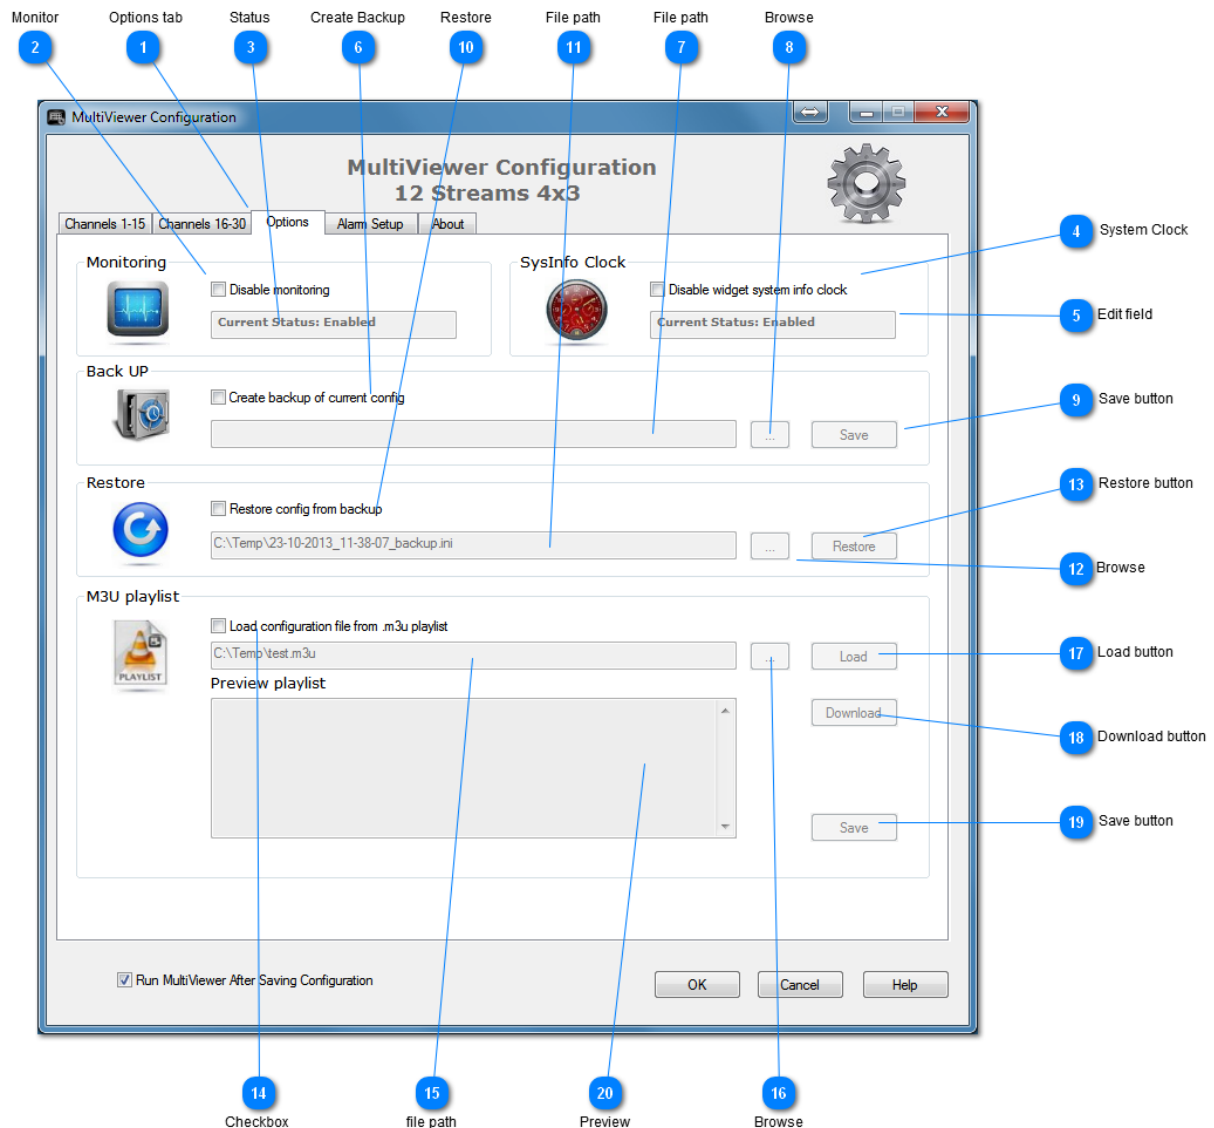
Monitor 2
Options tab 1
Status 3
Create Backup 6
Restore 10
File path 11
File path 7
Browse 8

MultiViewer Configuration

MultiViewer Configuration
12 Streams 4x3

Channels 1-15 | Channels 16-30 | Options | Alarm Setup | About

4 System Clock

Monitoring
Disable monitoring
Current Status: Enabled

SysInfo Clock
Disable widget system info clock
Current Status: Enabled

5 Edit field

Back UP
Create backup of current config
...
Save

9 Save button

Restore
Restore config from backup
C:\Temp\23-10-2013_11-38-07_backup.ini
...
Restore

13 Restore button

12 Browse

M3U playlist
PLAYLIST
Load configuration file from .m3u playlist
C:\Temp\test.m3u
...
Load

17 Load button

Preview playlist
Download

18 Download button

Save

19 Save button

Run MultiViewer After Saving Configuration
OK
Cancel
Help

14 Checkbox
15 file path
20 Preview
16 Browse